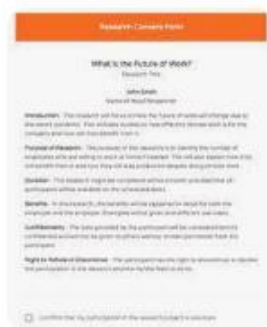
Research Consent Form

What is the Future of Work?
Research Title

John Smith
Name of Lead Researcher

Introduction: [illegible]

Purpose of Research: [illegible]

Duration: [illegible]

Benefits: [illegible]

Confidentiality: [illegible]

Right to Refuse or Discontinue: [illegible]

I confirm that my participation in this research project is voluntary.